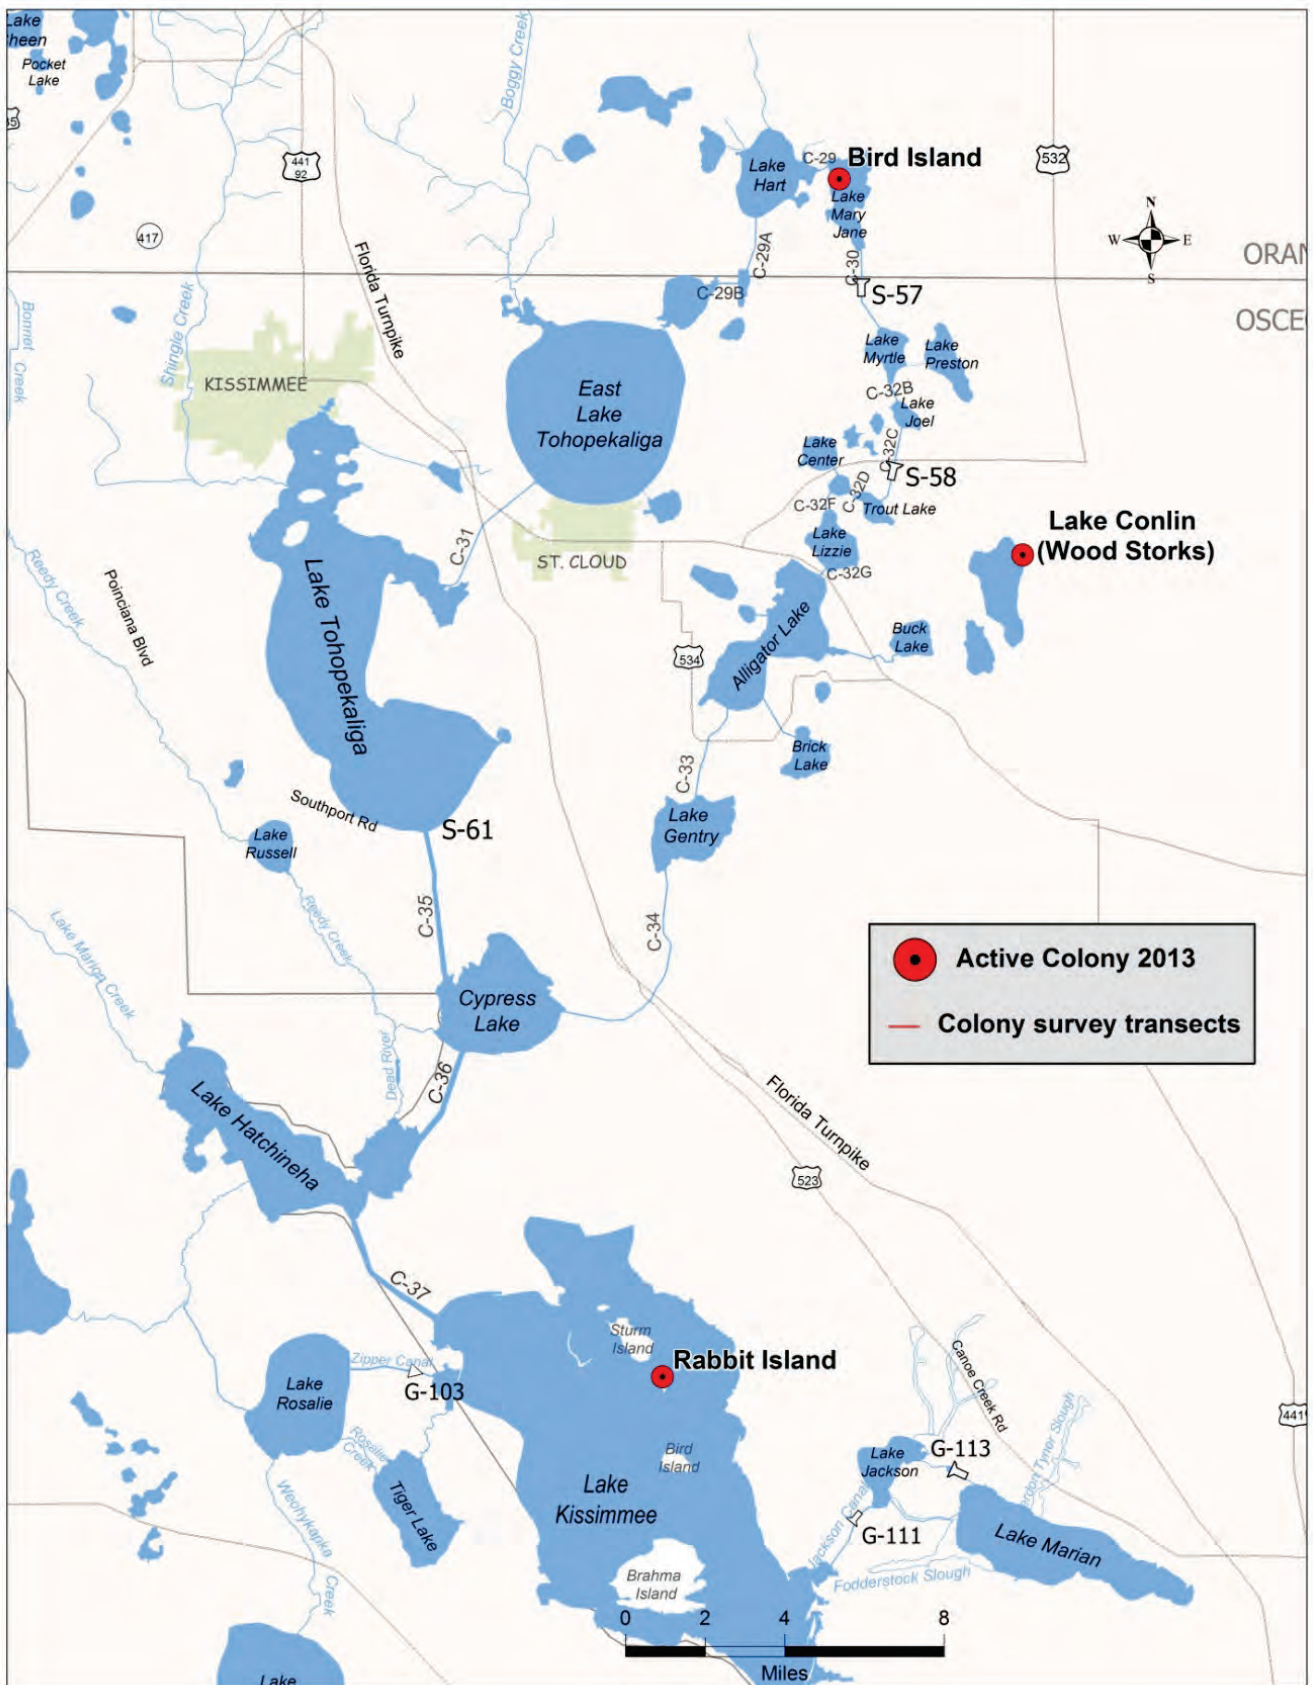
Lake
Sheen
Pocket Lake
Boggy Creek
441
92
417
Lake Hart
C-29
Bird Island
Lake Mary Jane
532
N
W
E
S
ORAN
OSCE
C-29A
C-30
S-57
C-29B
Florida Turnpike
Shingle Creek
Bonnet Creek
KISSIMMEE
East Lake Tohopekaliga
Lake Myrtle
Lake Preston
C-32B
Lake Joel
Lake Center
C-32C
S-58
C-32F
C-32D
Trout Lake
Lake Lizzie
C-32G
Lake Conlin (Wood Storks)
C-31
ST. CLOUD
Reedy Creek
Poinciana Blvd
Lake Tohopekaliga
534
Alligator Lake
Buck Lake
Brick Lake
C-33
Southport Rd
S-61
Lake Russell
Lake Gentry
C-35
Reedy Creek
Lake Marion Creek
C-34
Active Colony 2013
Colony survey transects
Cypress Lake
Dead River
C-36
Lake Hatchineha
Florida Turnpike
523
C-37
Sturm Island
Rabbit Island
Canoe Creek Rd
Zipper Canal
Lake Rosalie
G-103
Rosalie Creek
Tiger Lake
Weohyakapka Creek
Bird Island
Lake Kissimmee
Lake Jackson
G-113
Tyner Slough
441
Jackson Canal
G-111
Lake Marian
Fodderstock Slough
Brahma Island
0
2
4
8
Miles
Lake